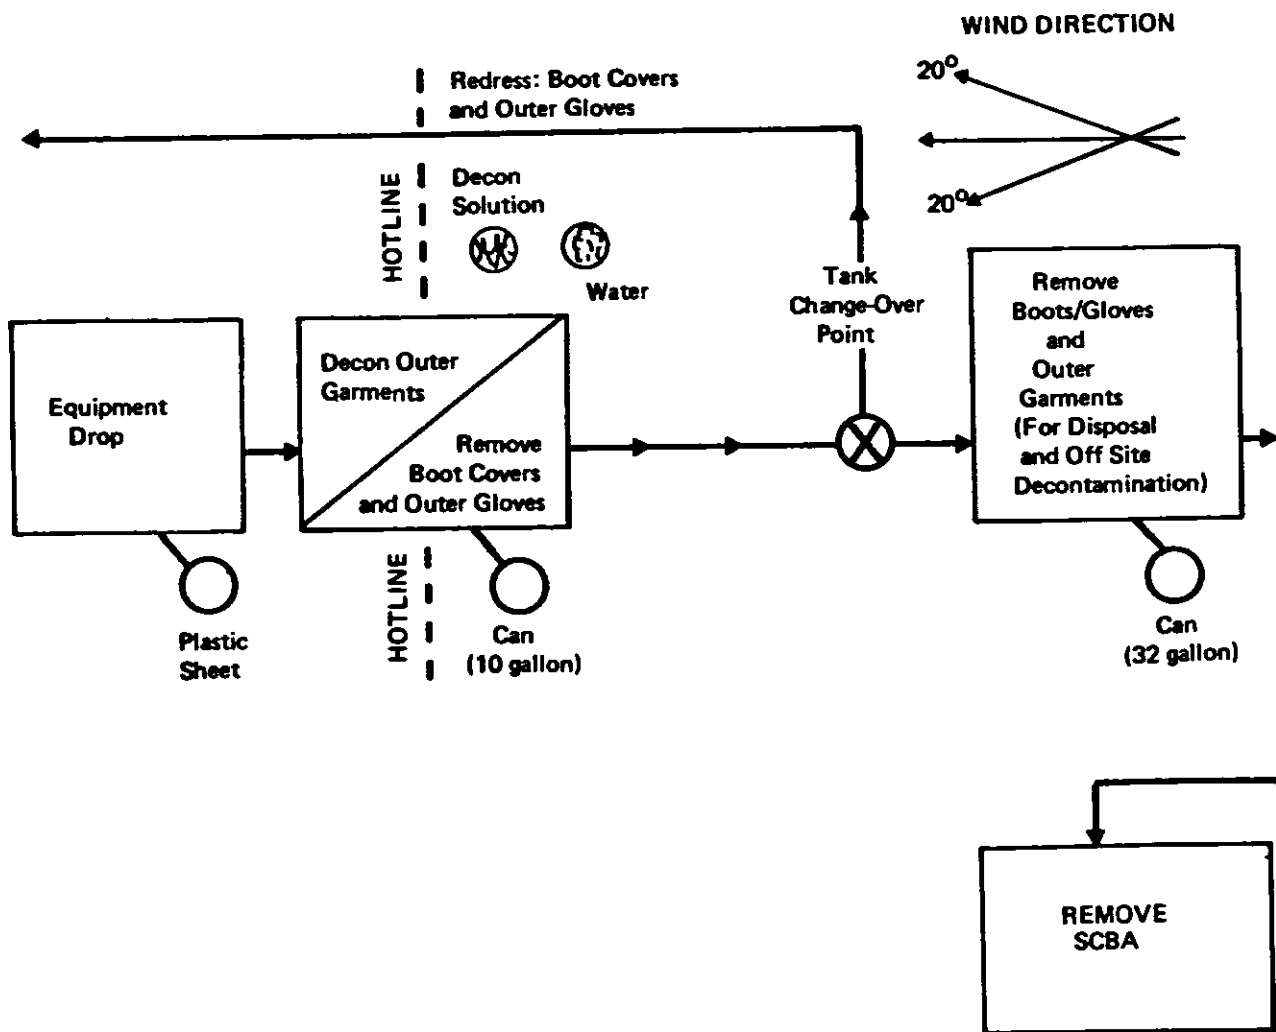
WIND DIRECTION

$20^{o}$

$20^{o}$

Redress: Boot Covers and Outer Gloves

HOTLINE

Decon Solution

Water

Tank Change-Over Point

Equipment Drop

Plastic Sheet

Decon Outer Garments

Remove Boot Covers and Outer Gloves

HOTLINE

Can (10 gallon)

Remove Boots/Gloves and Outer Garments (For Disposal and Off Site Decontamination)

Can (32 gallon)

REMOVE SCBA